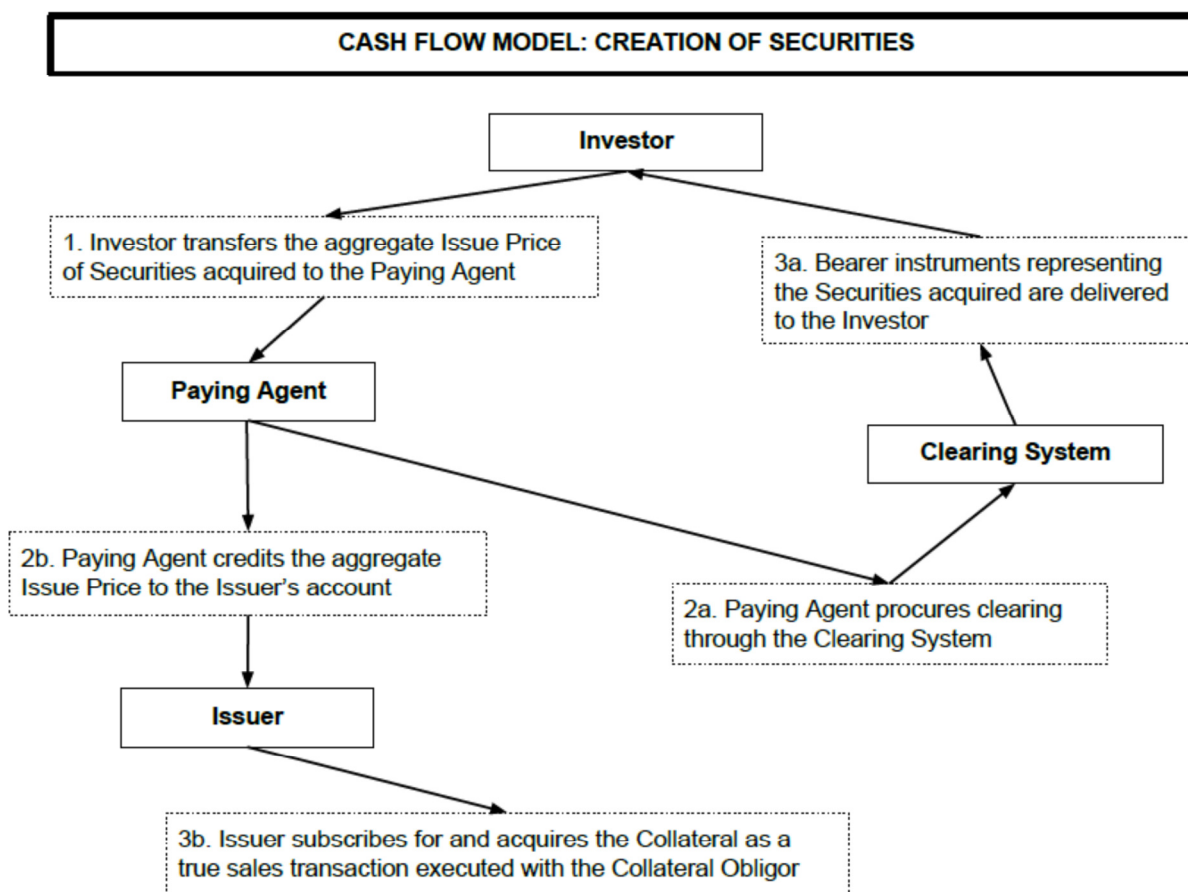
CASH FLOW MODEL: CREATION OF SECURITIES

Investor

1. Investor transfers the aggregate Issue Price of Securities acquired to the Paying Agent

3a. Bearer instruments representing the Securities acquired are delivered to the Investor

Paying Agent

Clearing System

2b. Paying Agent credits the aggregate Issue Price to the Issuer's account

2a. Paying Agent procures clearing through the Clearing System

Issuer

3b. Issuer subscribes for and acquires the Collateral as a true sales transaction executed with the Collateral Obligor